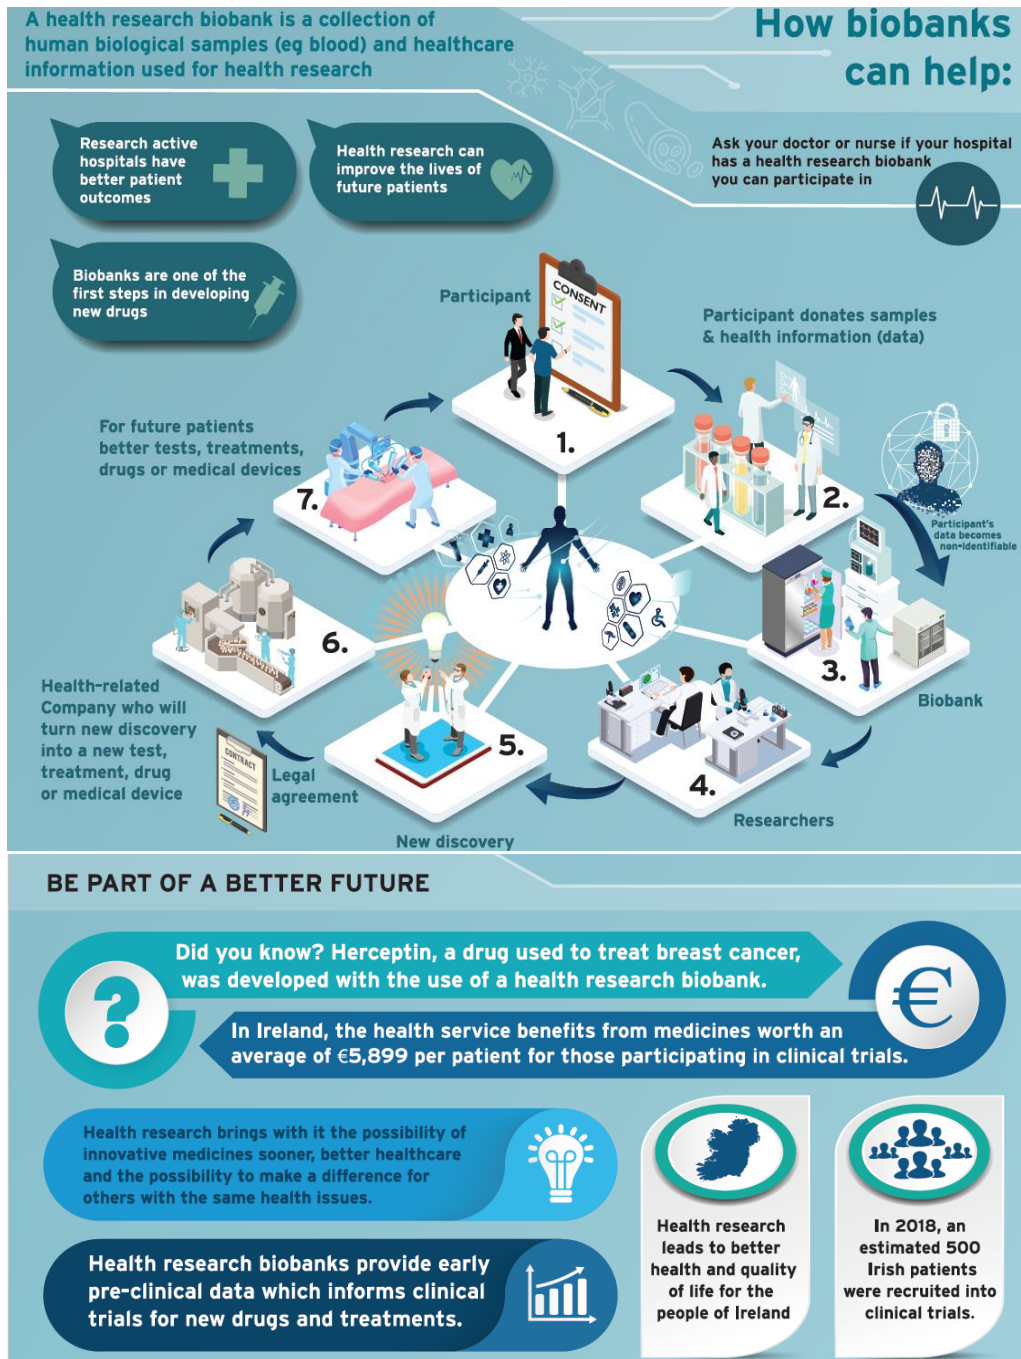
A health research biobank is a collection of human biological samples (eg blood) and healthcare information used for health research

How biobanks can help:

Research active hospitals have better patient outcomes

Health research can improve the lives of future patients

Ask your doctor or nurse if your hospital has a health research biobank you can participate in

Biobanks are one of the first steps in developing new drugs

Participant

CONSENT

Participant donates samples & health information (data)

For future patients better tests, treatments, drugs or medical devices

1.

2.

7.

Participant's data becomes non-identifiable

6.

3.

Biobank

Health-related Company who will turn new discovery into a new test, treatment, drug or medical device

CONTRACT

Legal agreement

5.

4.

Researchers

New discovery

BE PART OF A BETTER FUTURE

Did you know? Herceptin, a drug used to treat breast cancer, was developed with the use of a health research biobank.

In Ireland, the health service benefits from medicines worth an average of €5,899 per patient for those participating in clinical trials.

Health research brings with it the possibility of innovative medicines sooner, better healthcare and the possibility to make a difference for others with the same health issues.

Health research leads to better health and quality of life for the people of Ireland

In 2018, an estimated 500 Irish patients were recruited into clinical trials.

Health research biobanks provide early pre-clinical data which informs clinical trials for new drugs and treatments.